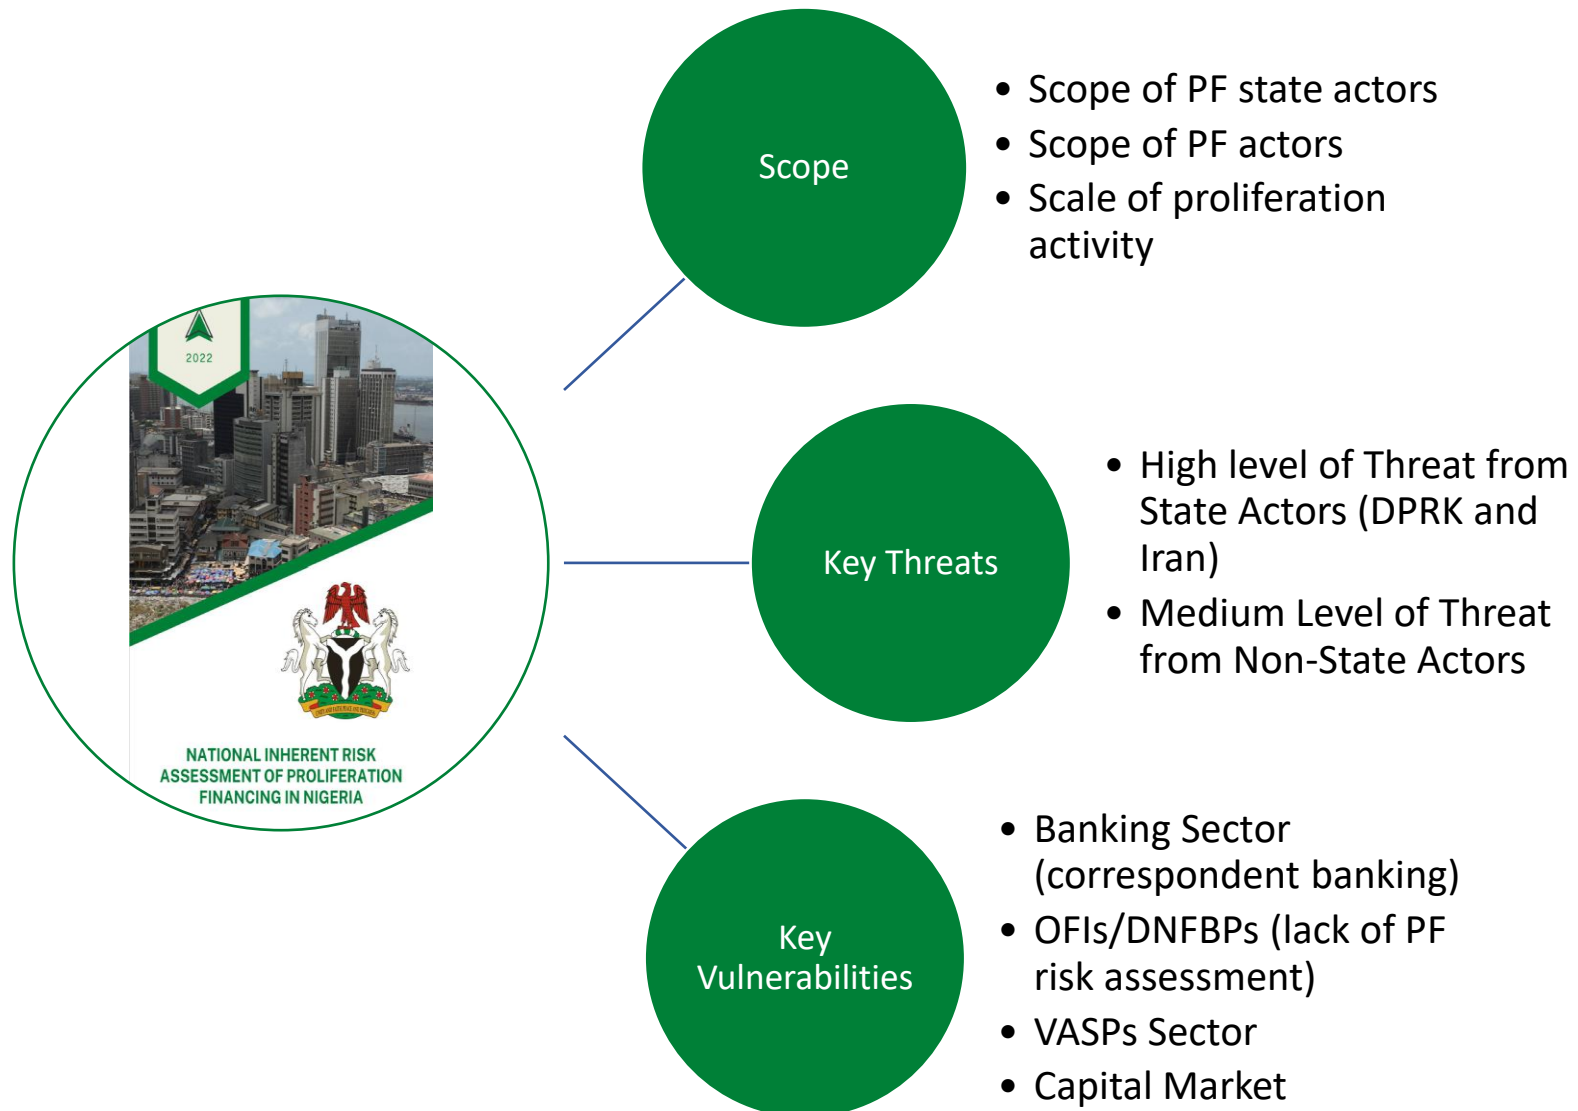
2022

NATIONAL INHERENT RISK ASSESSMENT OF PROLIFERATION FINANCING IN NIGERIA

Scope

- Scope of PF state actors
- Scope of PF actors
- Scale of proliferation activity

Key Threats

- High level of Threat from State Actors (DPRK and Iran)
- Medium Level of Threat from Non-State Actors

Key Vulnerabilities

- Banking Sector (correspondent banking)
- OFIs/DNFBPs (lack of PF risk assessment)
- VASPs Sector
- Capital Market